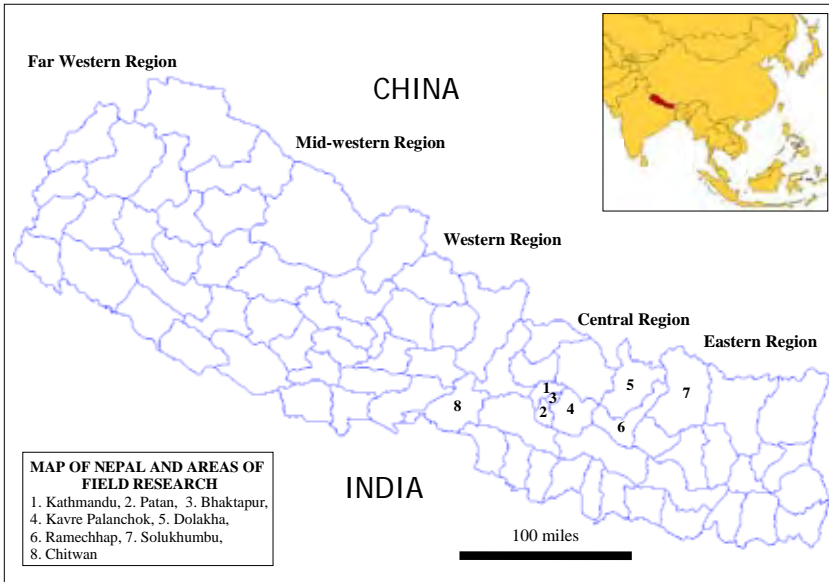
Far Western Region

CHINA

Mid-western Region

Western Region

Central Region

Eastern Region

1
3
2
4
5
6
7
8

INDIA

MAP OF NEPAL AND AREAS OF FIELD RESEARCH
1. Kathmandu, 2. Patan, 3. Bhaktapur, 4. Kavre Palanchok, 5. Dolakha, 6. Ramechhap, 7. Solukhumbu, 8. Chitwan

100 miles